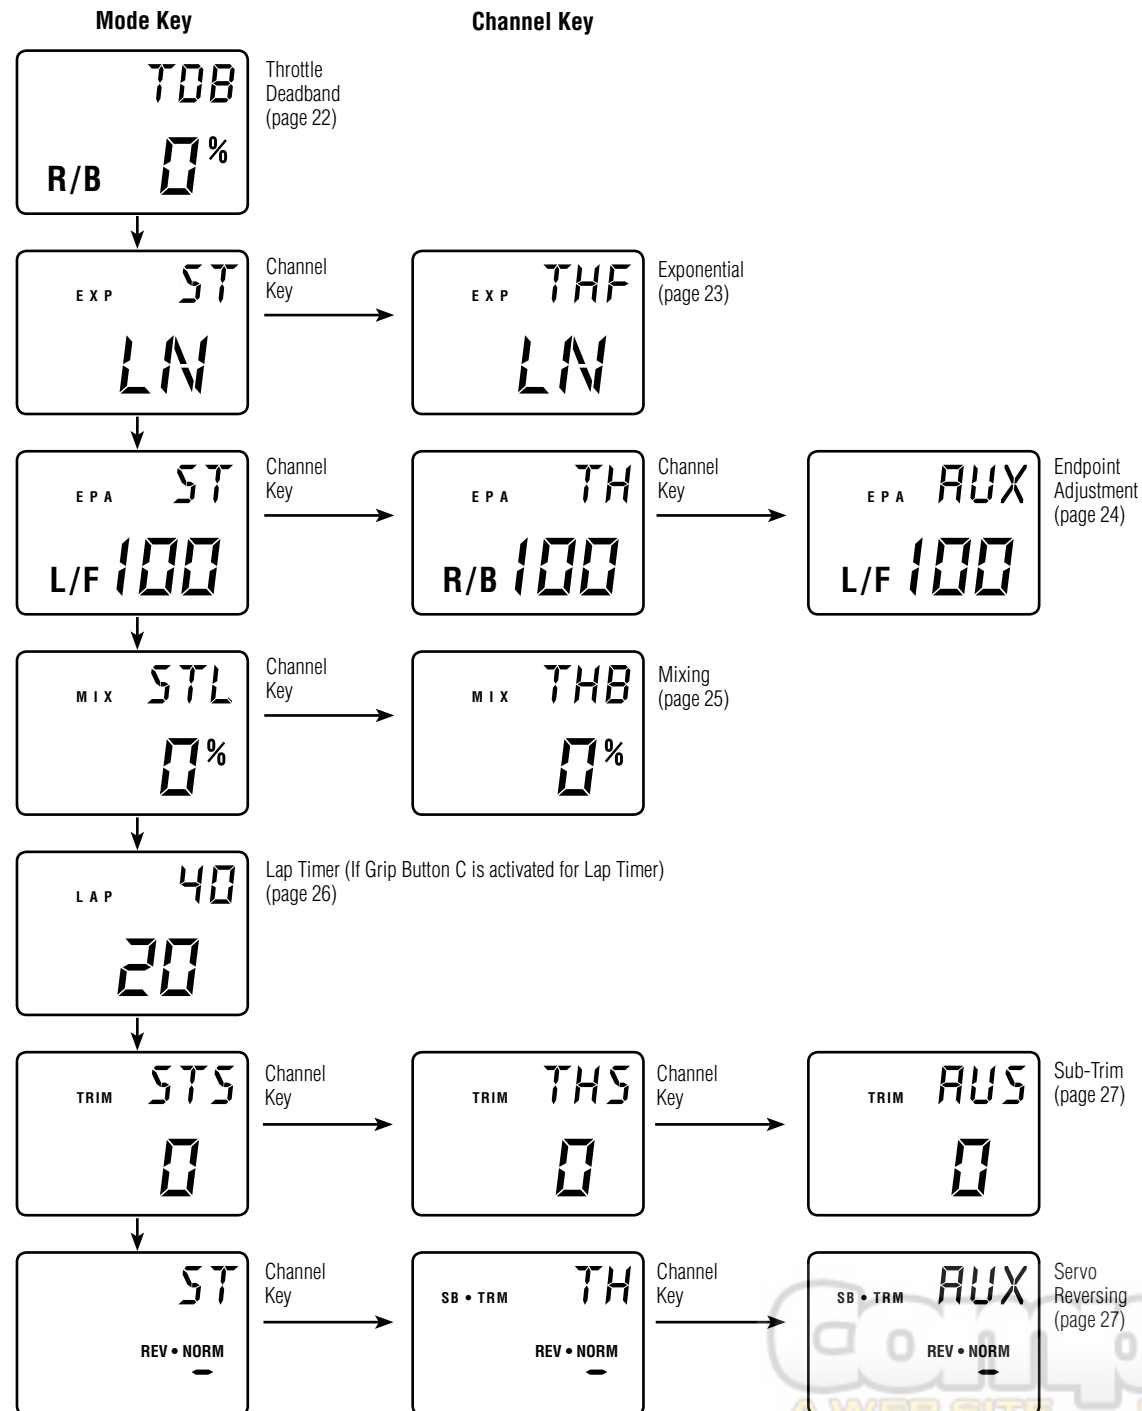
Mode Key

Channel Key

TDB
R/B 0%

Throttle Deadband (page 22)

EXP ST
LN

Channel Key

EXP THF
LN

Exponential (page 23)

EPA ST
L/F 100

Channel Key

EPA TH
R/B 100

Channel Key

EPA AUX
L/F 100

Endpoint Adjustment (page 24)

MIX STL
0%

Channel Key

MIX THB
0%

Mixing (page 25)

LAP 40
20

Lap Timer (If Grip Button C is activated for Lap Timer) (page 26)

TRIM STS
0

Channel Key

TRIM THS
0

Channel Key

TRIM AUS
0

Sub-Trim (page 27)

ST
REV • NORM

Channel Key

SB • TRM TH
REV • NORM

Channel Key

SB • TRM AUX
REV • NORM

Servo Reversing (page 27)